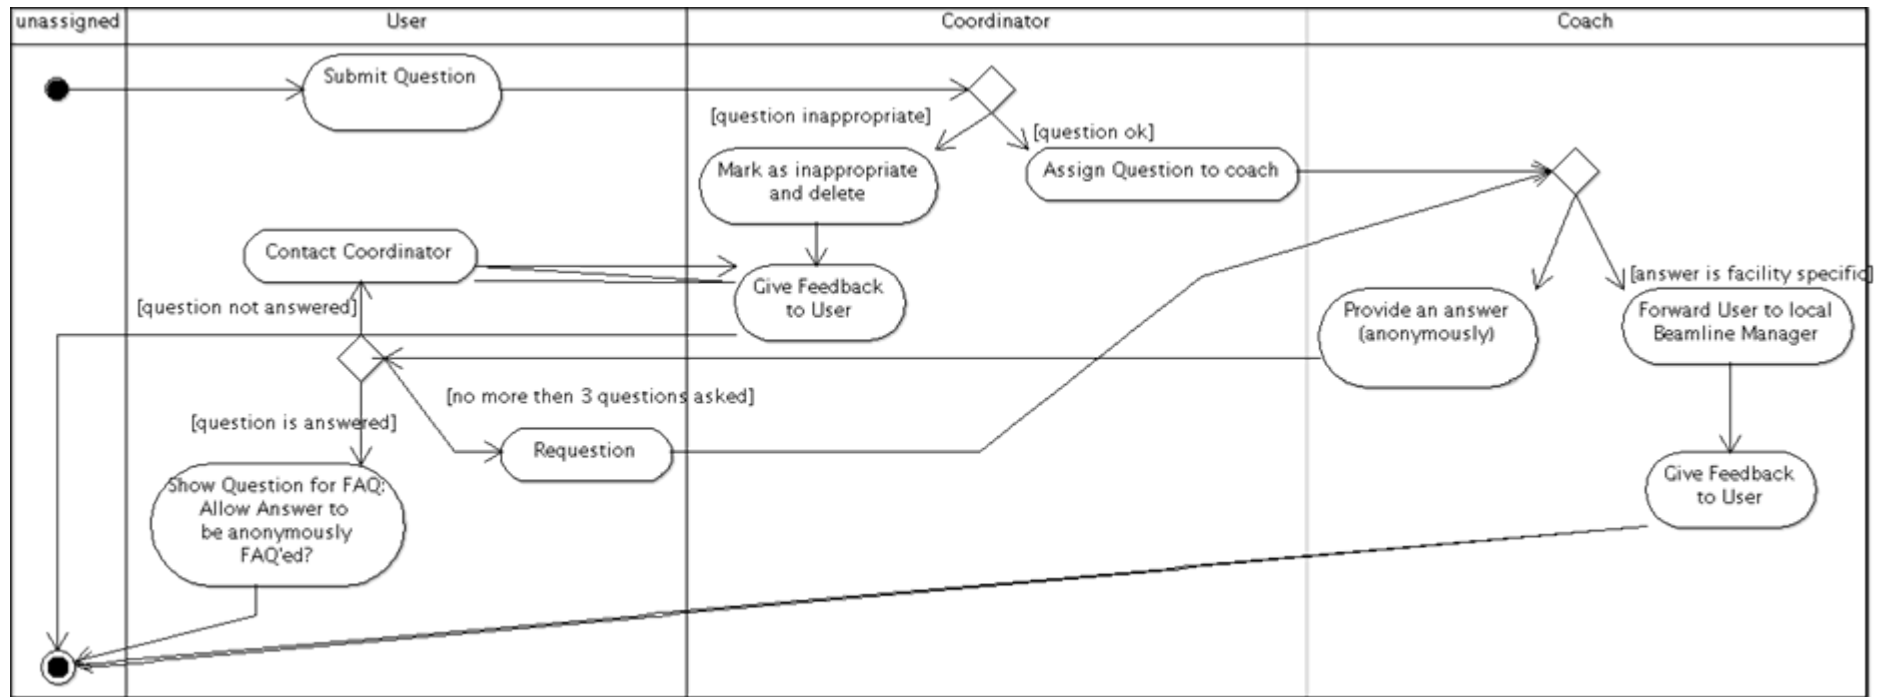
| unassigned | User | Coordinator | Coach |
|---|---|---|---|

Submit Question

[question inappropriate]

[question ok]

Mark as inappropriate and delete

Assign Question to coach

Contact Coordinator

Give Feedback to User

[answer is facility specific]

[question not answered]

Provide an answer (anonymously)

Forward User to local Beamline Manager

[no more then 3 questions asked]

[question is answered]

Requestion

Give Feedback to User

Show Question for FAQ: Allow Answer to be anonymously FAQ'ed?